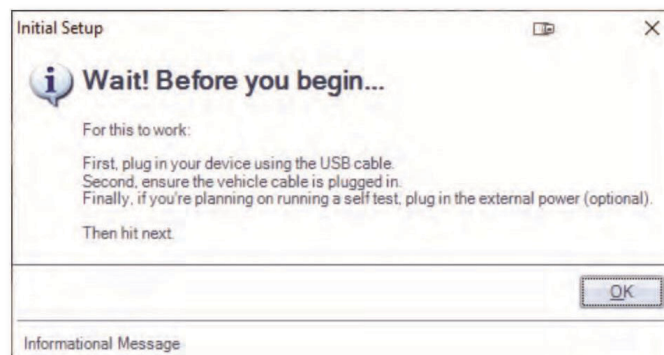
Initial Setup

X

i Wait! Before you begin...

For this to work:

First, plug in your device using the USB cable.
Second, ensure the vehicle cable is plugged in.
Finally, if you're planning on running a self test, plug in the external power (optional).

Then hit next.

OK

Informational Message